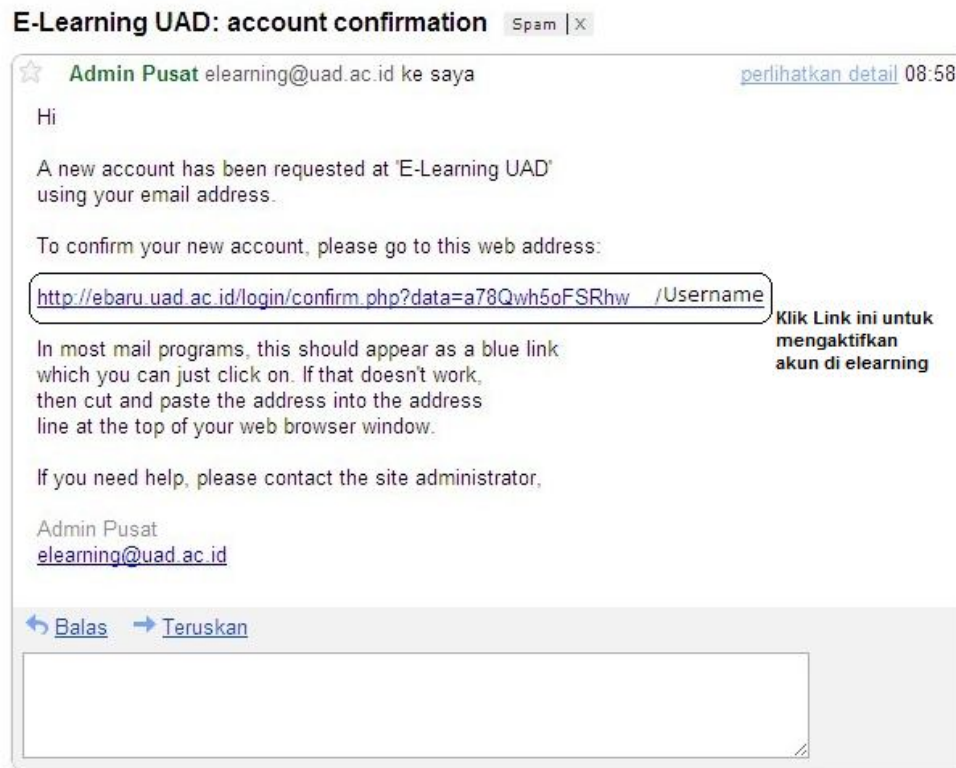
E-Learning UAD: account confirmation Spam | X

Admin Pusat elearning@uad.ac.id ke saya

perlihatkan detail 08:58

Hi

A new account has been requested at 'E-Learning UAD' using your email address.

To confirm your new account, please go to this web address:

http://ebaru.uad.ac.id/login/confirm.php?data=a78Qwh5oFSRhw /Username

Klik Link ini untuk mengaktifkan akun di elearning

In most mail programs, this should appear as a blue link which you can just click on. If that doesn't work, then cut and paste the address into the address line at the top of your web browser window.

If you need help, please contact the site administrator,

Admin Pusat
elearning@uad.ac.id

Balas Teruskan